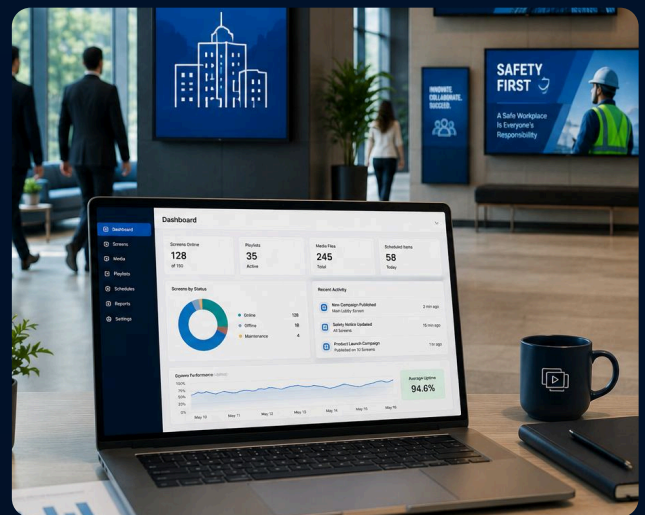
SAFETY FIRST

A Safe Workplace Is Everyone's Responsibility

INNOVATE. COLLABORATE. SUCCEED.

Dashboard
Screens
Media
Playlists
Schedules
Reports
Settings

Dashboard

Screens Online
128
of 150

Playlists
35
Active

Media Files
245
Total

Scheduled Items
58
Today

Screens by Status
Online 128
Offline 18
Maintenance 4

Recent Activity
New Campaign Published
Main Lobby Screen
3 min ago

Safety Notice Updated
All Screens
15 min ago

Product Launch Campaign
Published on 10 Screens
1 hr ago

System Performance
100%
75%
50%
25%
0%
May 10
May 11
May 12
May 13
May 14
May 15
May 16

Average Uptime
94.6%